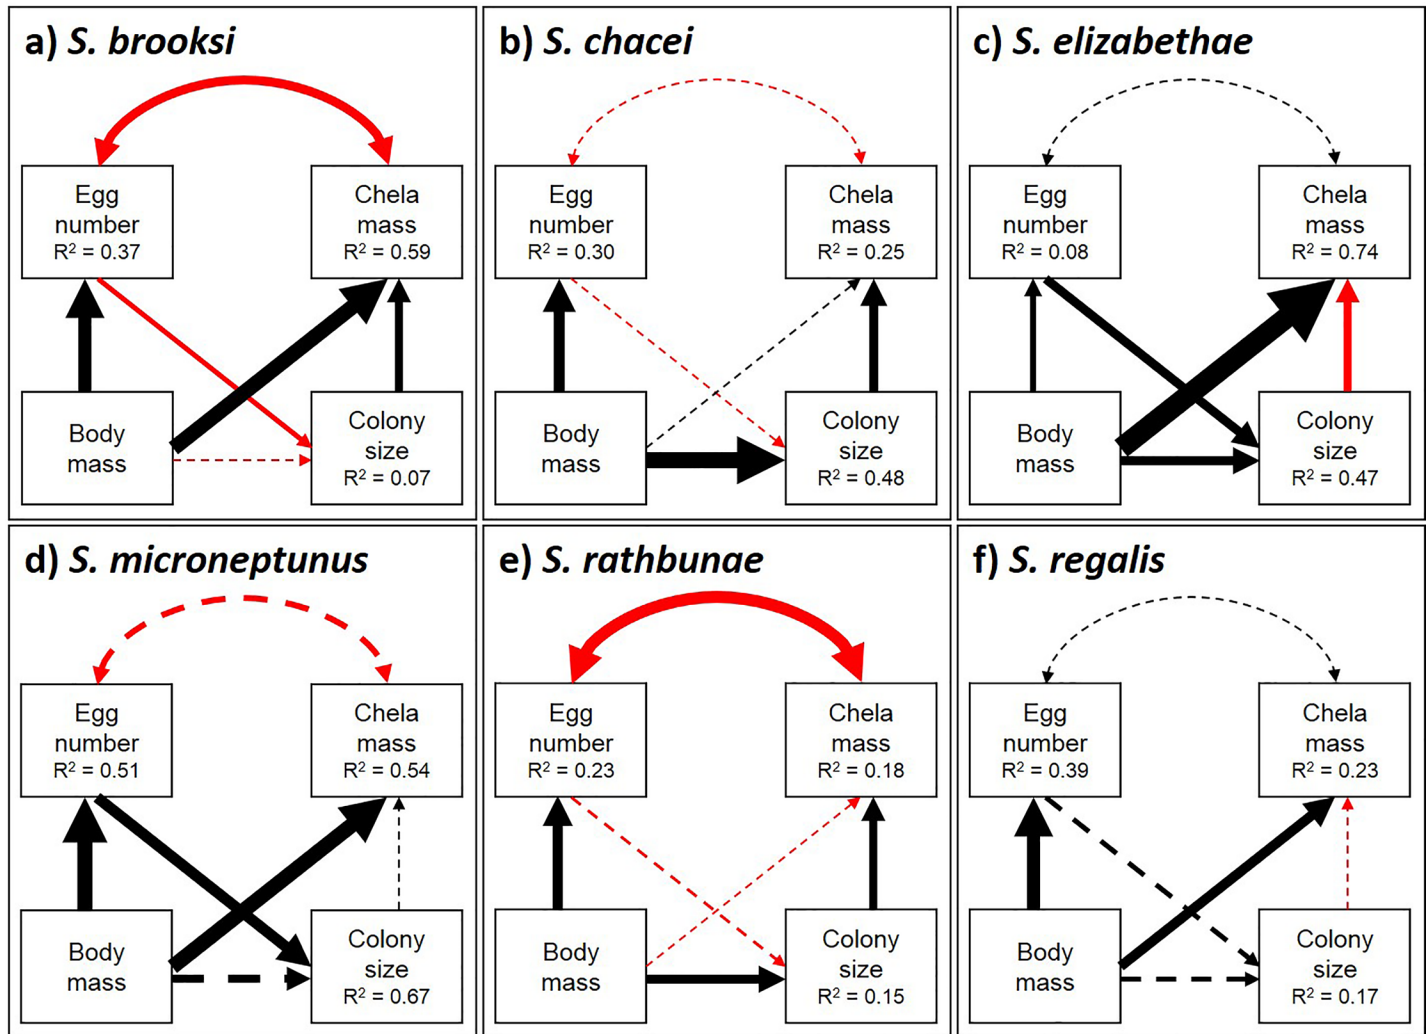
a) S. brooksi

Egg number $R^2 = 0.37$

Chela mass $R^2 = 0.59$

Body mass

Colony size $R^2 = 0.07$

b) S. chacei

Egg number $R^2 = 0.30$

Chela mass $R^2 = 0.25$

Body mass

Colony size $R^2 = 0.48$

c) S. elizabethae

Egg number $R^2 = 0.08$

Chela mass $R^2 = 0.74$

Body mass

Colony size $R^2 = 0.47$

d) S. microneptunus

Egg number $R^2 = 0.51$

Chela mass $R^2 = 0.54$

Body mass

Colony size $R^2 = 0.67$

e) S. rathbunae

Egg number $R^2 = 0.23$

Chela mass $R^2 = 0.18$

Body mass

Colony size $R^2 = 0.15$

f) S. regalis

Egg number $R^2 = 0.39$

Chela mass $R^2 = 0.23$

Body mass

Colony size $R^2 = 0.17$